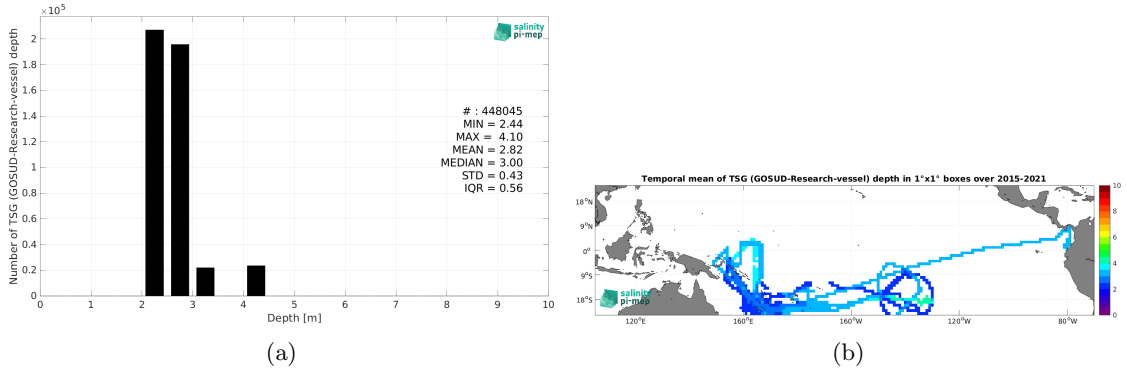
$\times 10^5$

salinity pi-mep

Number of TSG (GOSUD-Research-vessel) depth

2
1.8
1.6
1.4
1.2
1
0.8
0.6
0.4
0.2
0

# : 448045
MIN = 2.44
MAX = 4.10
MEAN = 2.82
MEDIAN = 3.00
STD = 0.43
IQR = 0.56

0 1 2 3 4 5 6 7 8 9 10
Depth [m]

(a)

Temporal mean of TSG (GOSUD-Research-vessel) depth in 1°x1° boxes over 2015-2021

18°N
9°N
0°
9°S
18°S

120°E 160°E 160°W 120°W 80°W

salinity pi-mep

10
8
6
4
2
0

(b)